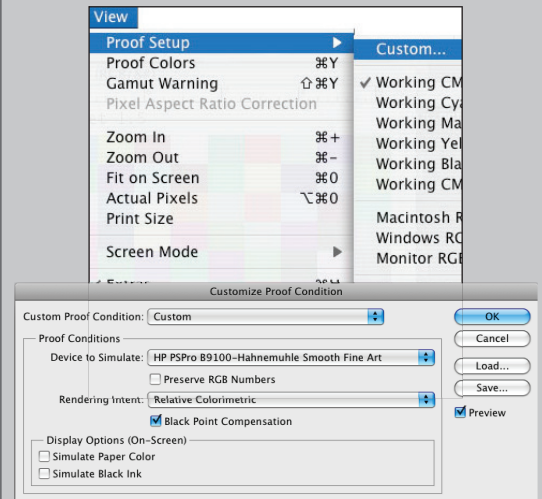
View
Proof Setup
Proof Colors ⌘Y
Gamut Warning ⇧⌘Y
Pixel Aspect Ratio Correction
Zoom In ⌘+
Zoom Out ⌘−
Fit on Screen ⌘0
Actual Pixels ⌥⌘0
Print Size
Screen Mode

Custom...
✓ Working CM
Working Cy
Working Ma
Working Ye
Working Bla
Working CM
Macintosh R
Windows RG
Monitor RGB

Customize Proof Condition
Custom Proof Condition: Custom
OK
Cancel
Load...
Save...
Preview
Proof Conditions
Device to Simulate: HP PSPro B9100–Hahnemuhle Smooth Fine Art
Preserve RGB Numbers
Rendering Intent: Relative Colorimetric
Black Point Compensation
Display Options (On-Screen)
Simulate Paper Color
Simulate Black Ink